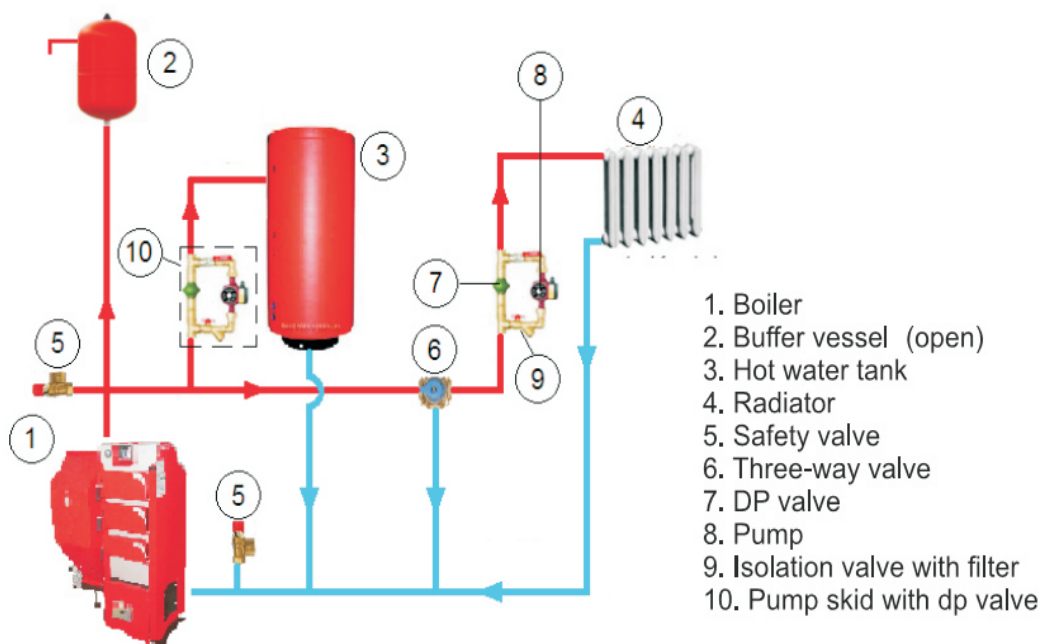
2

3

8

4

10

7

5

6

9

1

5

1. Boiler
2. Buffer vessel (open)
3. Hot water tank
4. Radiator
5. Safety valve
6. Three-way valve
7. DP valve
8. Pump
9. Isolation valve with filter
10. Pump skid with dp valve